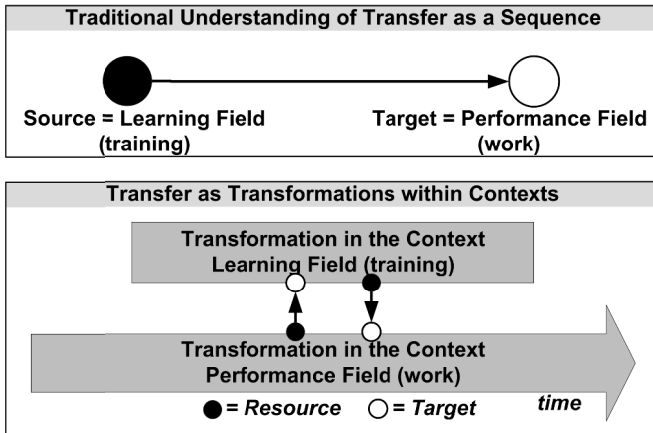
Traditional Understanding of Transfer as a Sequence

Source = Learning Field (training)

Target = Performance Field (work)

Transfer as Transformations within Contexts

Transformation in the Context Learning Field (training)

Transformation in the Context Performance Field (work)

● = Resource ○ = Target

time